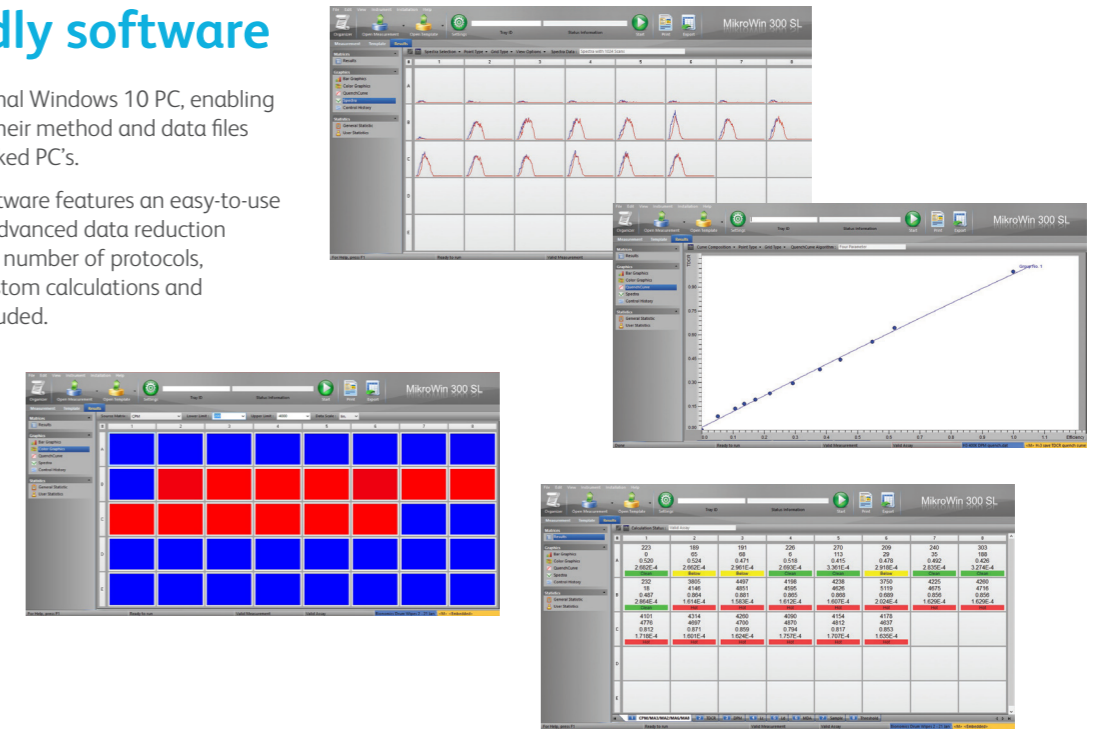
dly software

nal Windows 10 PC, enabling heir method and data files ked PC's.

tware features an easy-to-use dvanced data reduction number of protocols, tom calculations and uded.

MikroWin 300 SL

MikroWin 300 SL

MikroWin 300 SL

MikroWin 300 SL

| | 1 | 2 | 3 | 4 | 5 | 6 | 7 | 8 |
|---|---|---|---|---|---|---|---|---|
| A | 223 0 0.520 2.682E-4 | 189 93 0.524 2.602E-4 | 191 69 0.471 2.961E-4 | 226 6 0.518 2.693E-4 | 270 113 0.415 3.361E-4 | 209 29 0.478 2.918E-4 | 240 35 0.492 2.835E-4 | 303 188 0.426 3.274E-4 |
| B | 232 18 0.487 2.864E-4 | 3805 4146 0.864 1.614E-4 | 4497 4851 0.881 1.583E-4 | 4198 4585 0.865 1.612E-4 | 4238 4626 0.868 1.607E-4 | 3750 5119 0.889 2.024E-4 | 4225 4675 0.856 1.629E-4 | 4260 4716 0.856 1.629E-4 |
| C | 4101 4776 0.812 1.718E-4 | 4314 4697 0.871 1.601E-4 | 4260 4700 0.859 1.624E-4 | 4090 4870 0.794 1.757E-4 | 4154 4812 0.817 1.707E-4 | 4178 4637 0.853 1.635E-4 | | |